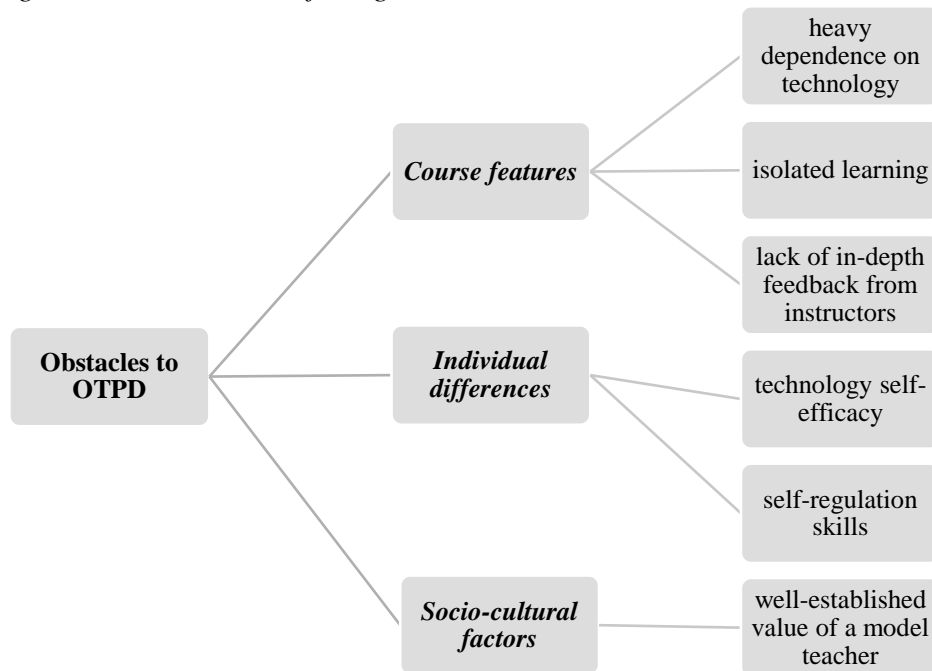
Obstacles to OTPD

Course features

heavy dependence on technology

isolated learning

lack of in-depth feedback from instructors

Individual differences

technology self-efficacy

self-regulation skills

Socio-cultural factors

well-established value of a model teacher